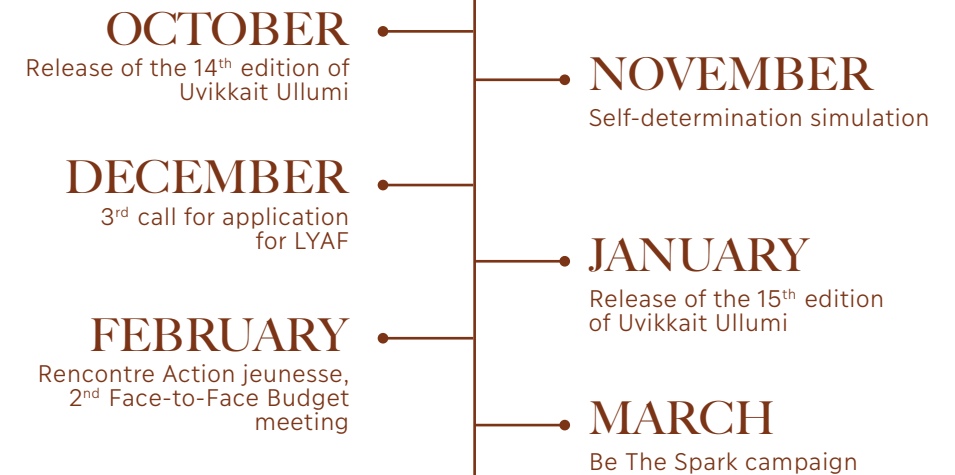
OCTOBER
Release of the 14$^{th}$ edition of Uvikkait Ullumi

NOVEMBER
Self-determination simulation

DECEMBER
3$^{rd}$ call for application for LYAF

JANUARY
Release of the 15$^{th}$ edition of Uvikkait Ullumi

FEBRUARY
Rencontre Action jeunesse, 2$^{nd}$ Face-to-Face Budget meeting

MARCH
Be The Spark campaign